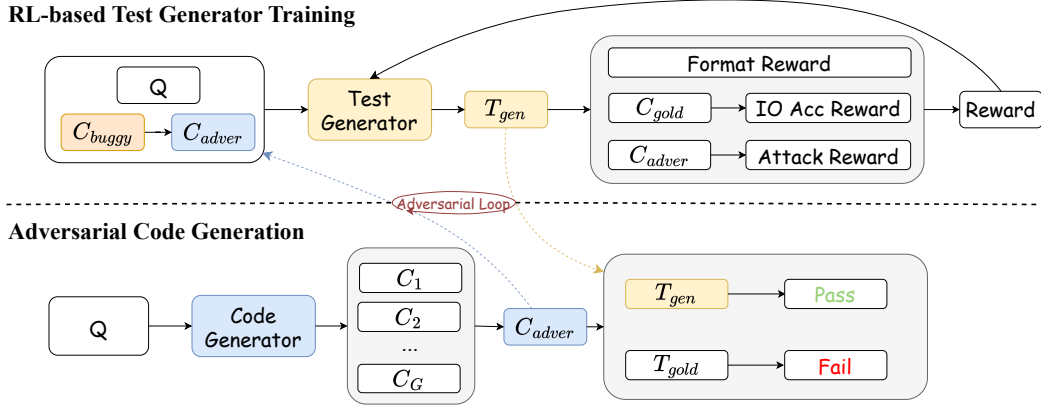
RL-based Test Generator Training

Q

$C_{buggy}$

$C_{adver}$

Test Generator

$T_{gen}$

Format Reward

$C_{gold}$

IO Acc Reward

$C_{adver}$

Attack Reward

Reward

Adversarial Loop

Adversarial Code Generation

Q

Code Generator

$C_1$

$C_2$

...

$C_G$

$C_{adver}$

$T_{gen}$

Pass

$T_{gold}$

Fail